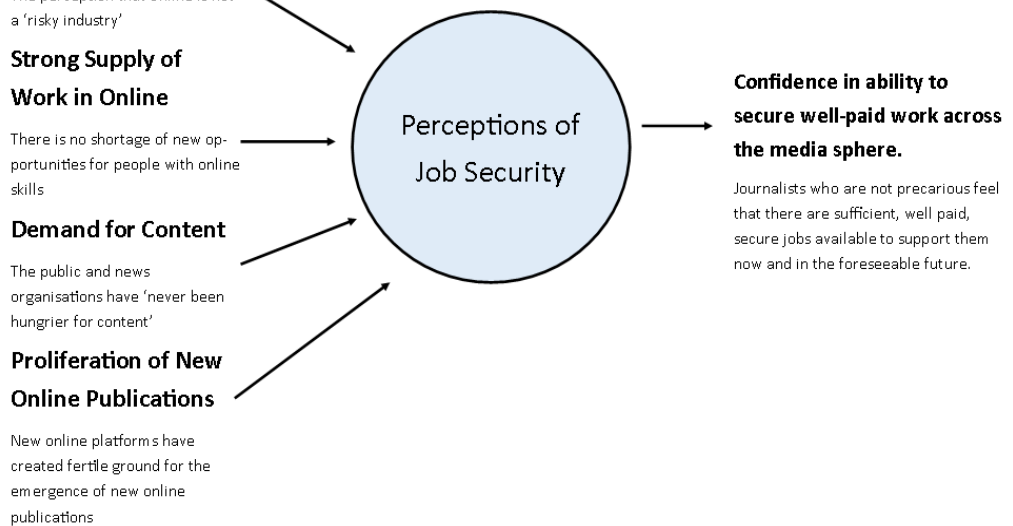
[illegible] a 'risky industry'

Strong Supply of Work in Online

There is no shortage of new opportunities for people with online skills

Demand for Content

The public and news organisations have 'never been hungrier for content'

Proliferation of New Online Publications

New online platforms have created fertile ground for the emergence of new online publications

Perceptions of Job Security

Confidence in ability to secure well-paid work across the media sphere.

Journalists who are not precarious feel that there are sufficient, well paid, secure jobs available to support them now and in the foreseeable future.